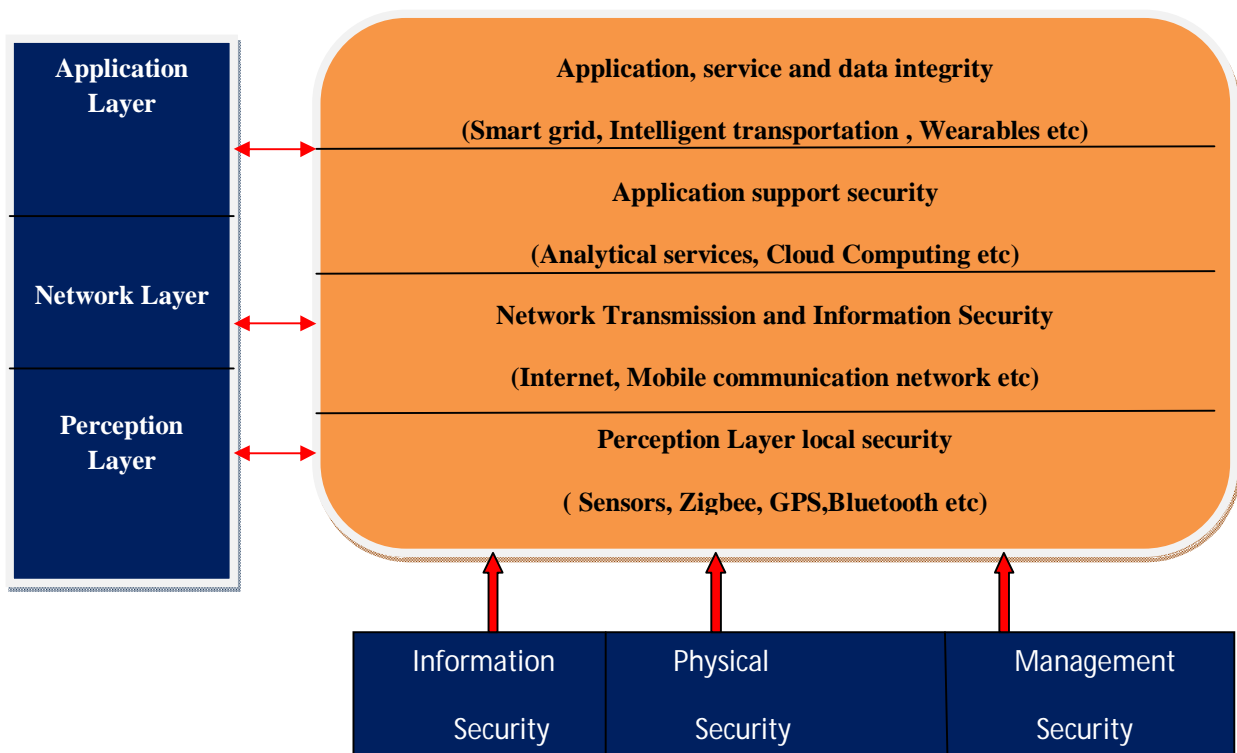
Application Layer

Network Layer

Perception Layer

Application, service and data integrity

(Smart grid, Intelligent transportation , Wearables etc)

Application support security

(Analytical services, Cloud Computing etc)

Network Transmission and Information Security

(Internet, Mobile communication network etc)

Perception Layer local security

( Sensors, Zigbee, GPS,Bluetooth etc)

Information Security

Physical Security

Management Security